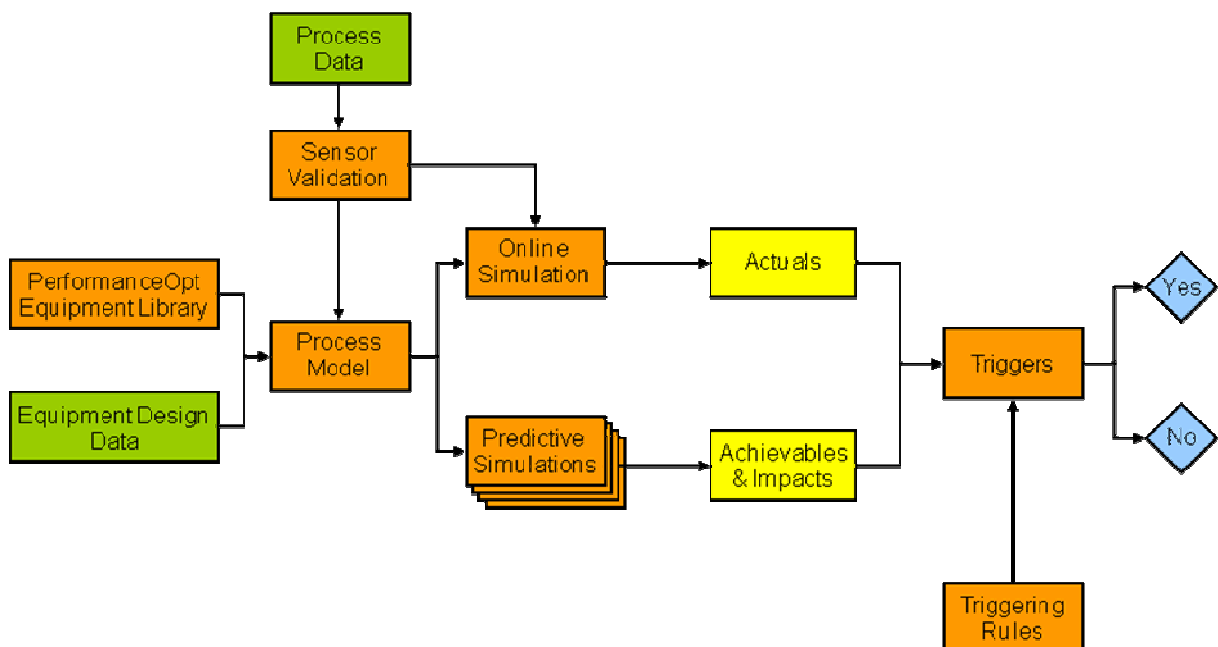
Process Data

Sensor Validation

PerformanceOpt Equipment Library

Equipment Design Data

Process Model

Online Simulation

Predictive Simulations

Actuals

Achievables & Impacts

Triggers

Yes

No

Triggering Rules